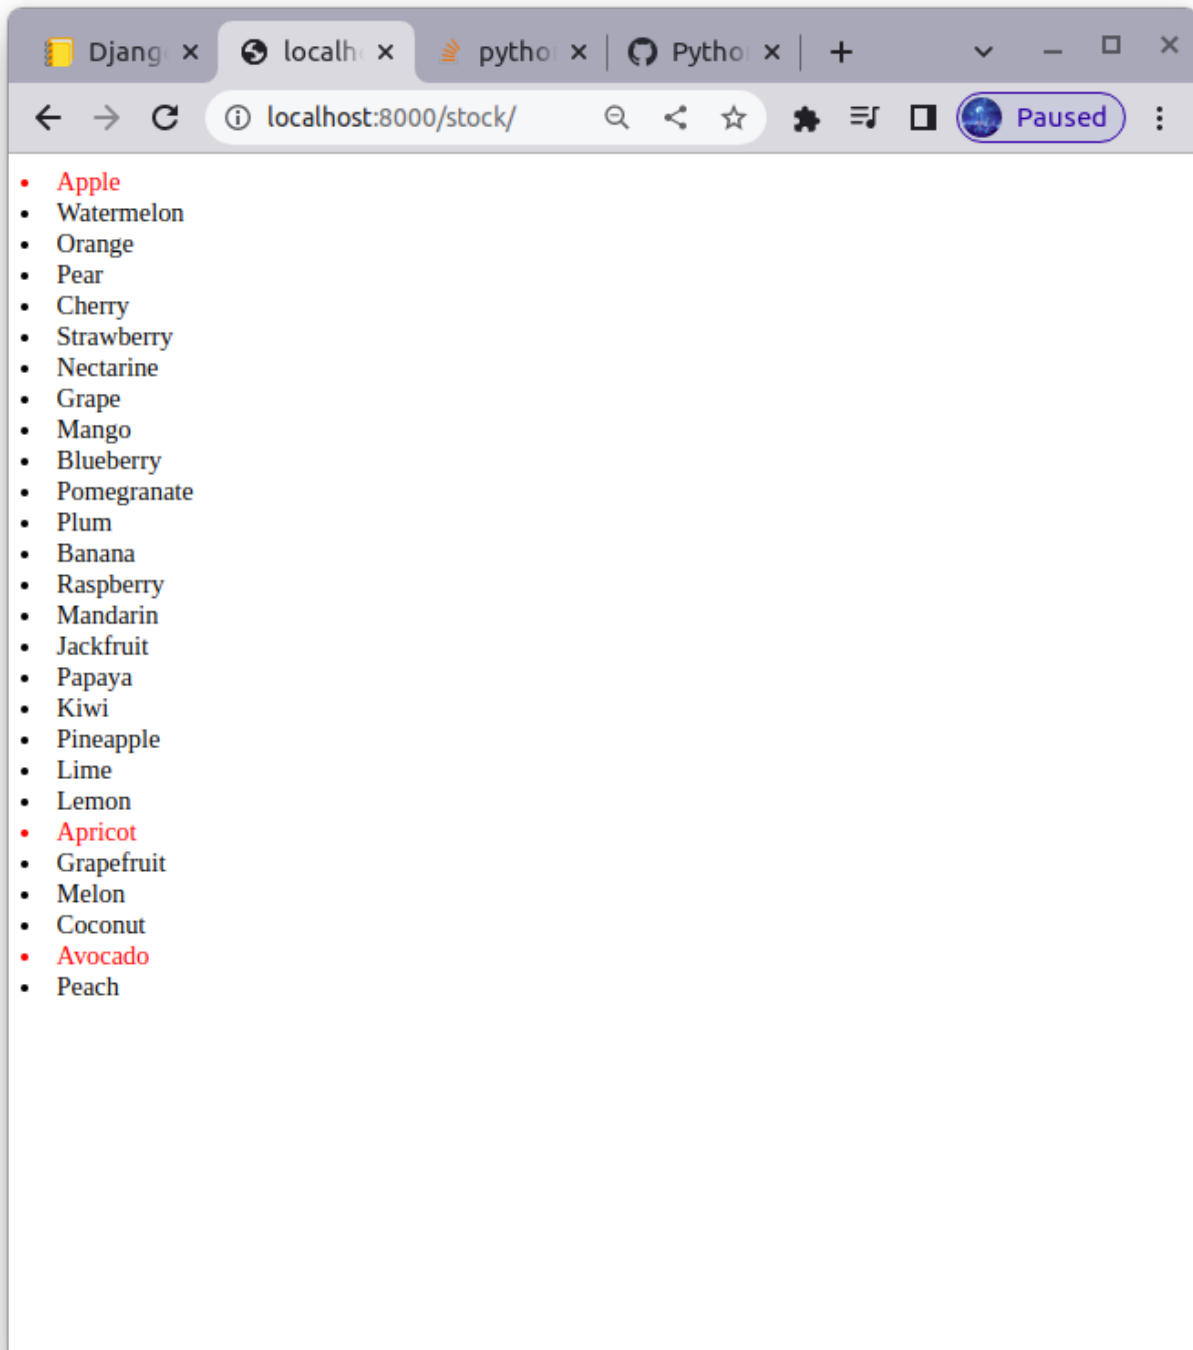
Djang ×
localh ×
pytho ×
Pytho ×
+

localhost:8000/stock/

Paused

- Apple
- Watermelon
- Orange
- Pear
- Cherry
- Strawberry
- Nectarine
- Grape
- Mango
- Blueberry
- Pomegranate
- Plum
- Banana
- Raspberry
- Mandarin
- Jackfruit
- Papaya
- Kiwi
- Pineapple
- Lime
- Lemon
- Apricot
- Grapefruit
- Melon
- Coconut
- Avocado
- Peach